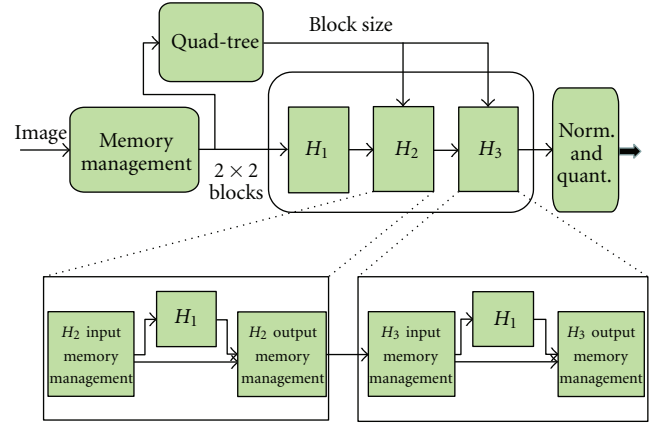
Quad-tree

Block size

Image

Memory management

$2 \times 2$ blocks

$H_1$

$H_2$

$H_3$

Norm. and quant.

$H_2$ input memory management

$H_1$

$H_2$ output memory management

$H_3$ input memory management

$H_1$

$H_3$ output memory management